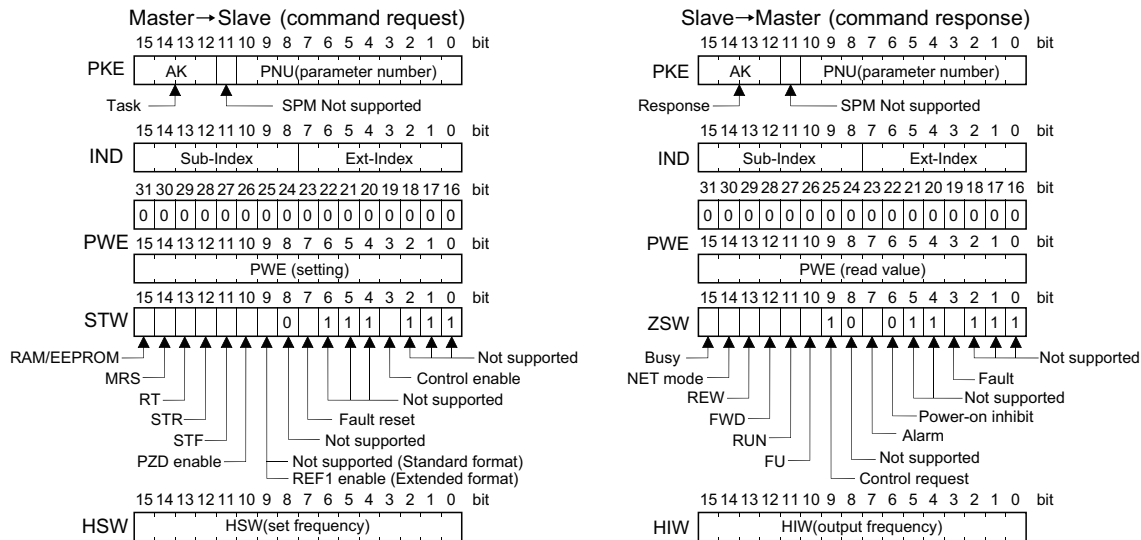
Master→Slave (command request)

15 14 13 12 11 10 9 8 7 6 5 4 3 2 1 0 bit

PKE AK PNU(parameter number)

Task

SPM Not supported

15 14 13 12 11 10 9 8 7 6 5 4 3 2 1 0 bit

IND Sub-Index Ext-Index

31 30 29 28 27 26 25 24 23 22 21 20 19 18 17 16 bit

0 0 0 0 0 0 0 0 0 0 0 0 0 0 0 0

PWE 15 14 13 12 11 10 9 8 7 6 5 4 3 2 1 0 bit

PWE (setting)

15 14 13 12 11 10 9 8 7 6 5 4 3 2 1 0 bit

STW 0 1 1 1 1 1 1

RAM/EEPROM

MRS

RT

STR

STF

PZD enable

Not supported (Standard format)
REF1 enable (Extended format)

Not supported

Fault reset

Not supported

Control enable

Not supported

15 14 13 12 11 10 9 8 7 6 5 4 3 2 1 0 bit

HSW HSW(set frequency)

Slave→Master (command response)

15 14 13 12 11 10 9 8 7 6 5 4 3 2 1 0 bit

PKE AK PNU(parameter number)

Response

SPM Not supported

15 14 13 12 11 10 9 8 7 6 5 4 3 2 1 0 bit

IND Sub-Index Ext-Index

31 30 29 28 27 26 25 24 23 22 21 20 19 18 17 16 bit

0 0 0 0 0 0 0 0 0 0 0 0 0 0 0 0

PWE 15 14 13 12 11 10 9 8 7 6 5 4 3 2 1 0 bit

PWE (read value)

15 14 13 12 11 10 9 8 7 6 5 4 3 2 1 0 bit

ZSW 1 0 0 1 1 1 1 1

Busy

NET mode

REW

FWD

RUN

FU

Control request

Not supported

Alarm

Power-on inhibit

Not supported

Fault

Not supported

15 14 13 12 11 10 9 8 7 6 5 4 3 2 1 0 bit

HIW HIW(output frequency)